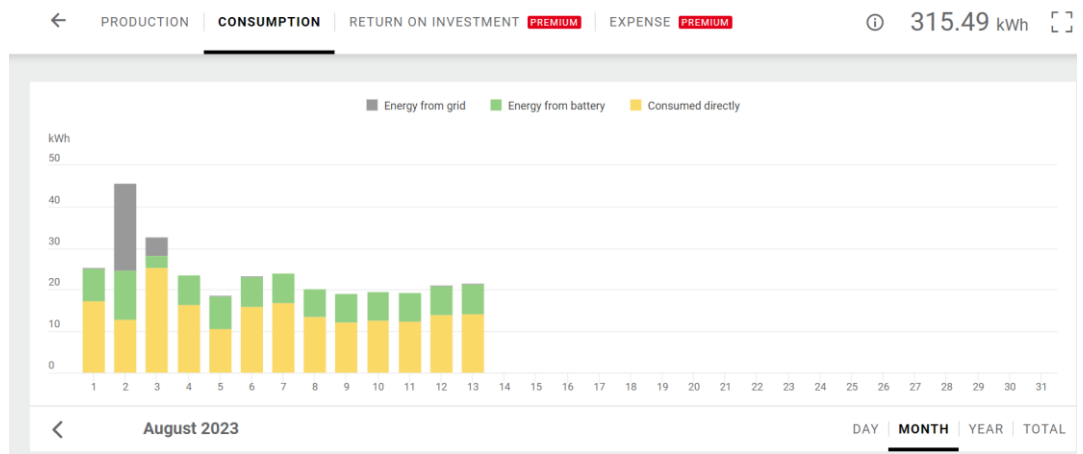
PRODUCTION | CONSUMPTION | RETURN ON INVESTMENT PREMIUM | EXPENSE PREMIUM

315.49 kWh

Energy from grid   Energy from battery   Consumed directly

kWh
50
40
30
20
10
0

1 2 3 4 5 6 7 8 9 10 11 12 13 14 15 16 17 18 19 20 21 22 23 24 25 26 27 28 29 30 31

August 2023

DAY | MONTH | YEAR | TOTAL